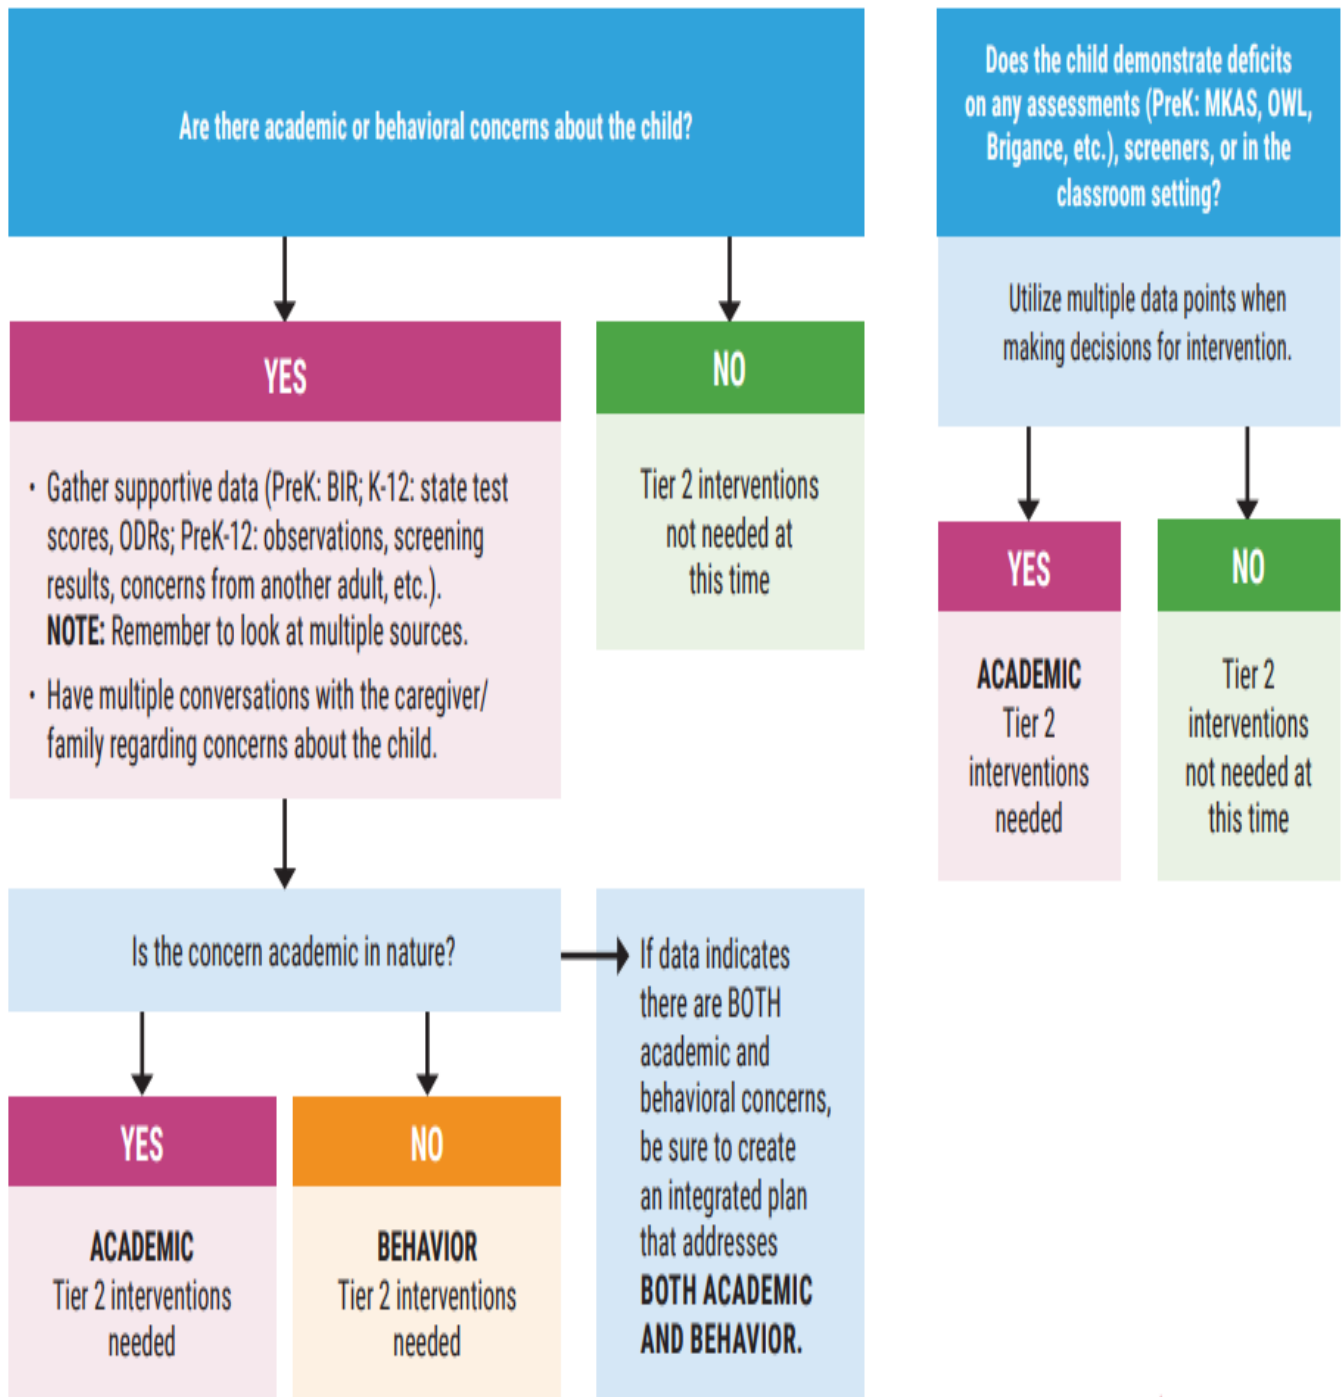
Are there academic or behavioral concerns about the child?

YES

• Gather supportive data (PreK: BIR; K-12: state test scores, ODRs; PreK-12: observations, screening results, concerns from another adult, etc.). **NOTE:** Remember to look at multiple sources.

• Have multiple conversations with the caregiver/ family regarding concerns about the child.

NO

Tier 2 interventions not needed at this time

Is the concern academic in nature?

YES

**ACADEMIC**
Tier 2 interventions needed

NO

**BEHAVIOR**
Tier 2 interventions needed

If data indicates there are BOTH academic and behavioral concerns, be sure to create an integrated plan that addresses **BOTH ACADEMIC AND BEHAVIOR.**

Does the child demonstrate deficits on any assessments (PreK: MKAS, OWL, Brigance, etc.), screeners, or in the classroom setting?

Utilize multiple data points when making decisions for intervention.

YES

**ACADEMIC**
Tier 2 interventions needed

NO

Tier 2 interventions not needed at this time